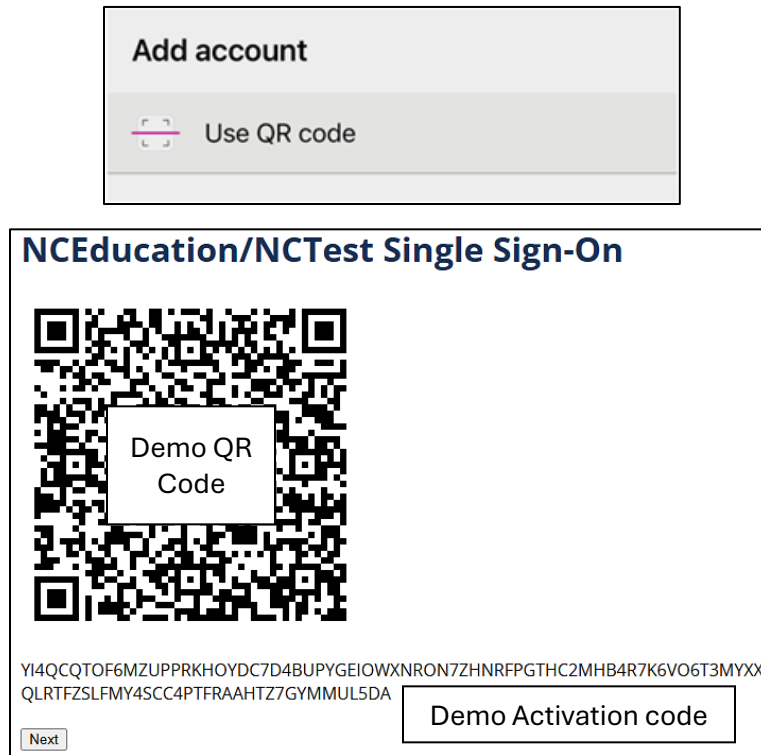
Add account

Use QR code

NCEducation/NCTest Single Sign-On

Demo QR Code

YI4QCQTOF6MZUPPRKHOYDC7D4BUPYGEIOWXNRON7ZHNRFPGTHC2MHB4R7K6VO6T3MYX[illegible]
QLRTFZSLFMY4SCC4PTFRAAHTZ7GYMMUL5DA

Demo Activation code

Next